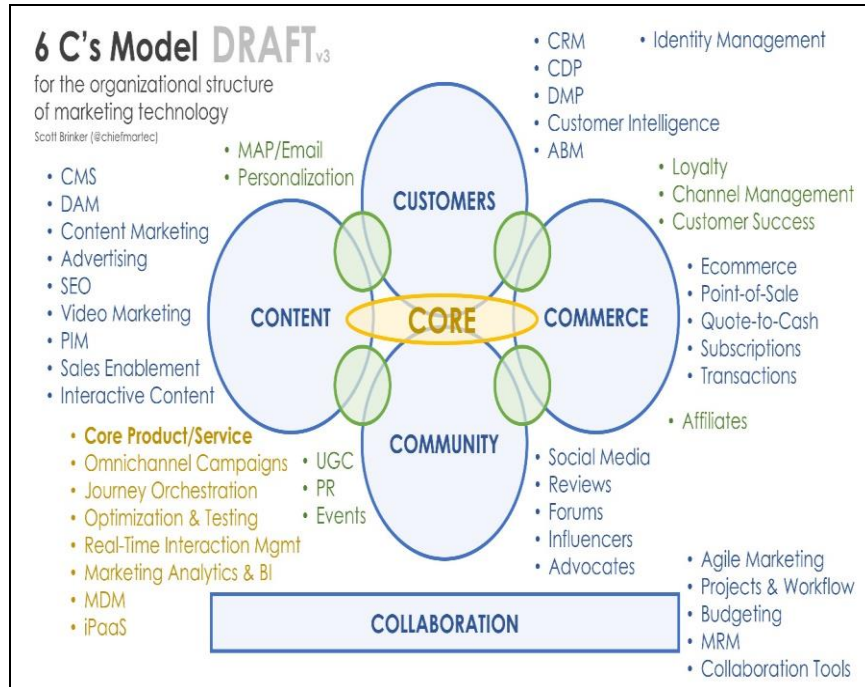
6 C's Model DRAFT v3

for the organizational structure of marketing technology

Scott Brinker (@chiefmartec)

• CRM
• CDP
• DMP
• Customer Intelligence
• ABM

• Identity Management

• MAP/Email
• Personalization

• Loyalty
• Channel Management
• Customer Success

• CMS
• DAM
• Content Marketing
• Advertising
• SEO
• Video Marketing
• PIM
• Sales Enablement
• Interactive Content

CUSTOMERS

CONTENT

CORE

COMMERCE

COMMUNITY

• Ecommerce
• Point-of-Sale
• Quote-to-Cash
• Subscriptions
• Transactions

• Affiliates

• Core Product/Service
• Omnichannel Campaigns
• Journey Orchestration
• Optimization & Testing
• Real-Time Interaction Mgmt
• Marketing Analytics & BI
• MDM
• iPaaS

• UGC
• PR
• Events

• Social Media
• Reviews
• Forums
• Influencers
• Advocates

COLLABORATION

• Agile Marketing
• Projects & Workflow
• Budgeting
• MRM
• Collaboration Tools